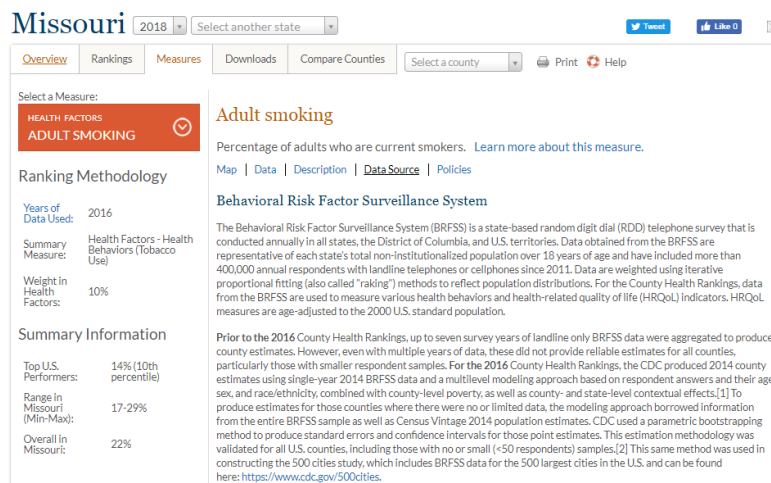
Missouri 2018 Select another state

Tweet Like 0

Overview Rankings Measures Downloads Compare Counties Select a county Print Help

Select a Measure:

HEALTH FACTORS
ADULT SMOKING

Ranking Methodology

| | |
|---|---|
| Years of Data Used: | 2016 |
| Summary Measure: | Health Factors - Health Behaviors (Tobacco Use) |
| Weight in Health Factors: | 10% |

Summary Information

| | |
|---|---|
| Top U.S. Performers: | 14% (10th percentile) |
| Range in Missouri (Min-Max): | 17-29% |
| Overall in Missouri: | 22% |

Adult smoking

Percentage of adults who are current smokers. Learn more about this measure.

Map | Data | Description | Data Source | Policies

Behavioral Risk Factor Surveillance System

The Behavioral Risk Factor Surveillance System (BRFSS) is a state-based random digit dial (RDD) telephone survey that is conducted annually in all states, the District of Columbia, and U.S. territories. Data obtained from the BRFSS are representative of each state's total non-institutionalized population over 18 years of age and have included more than 400,000 annual respondents with landline telephones or cellphones since 2011. Data are weighted using iterative proportional fitting (also called "raking") methods to reflect population distributions. For the County Health Rankings, data from the BRFSS are used to measure various health behaviors and health-related quality of life (HRQoL) indicators. HRQoL measures are age-adjusted to the 2000 U.S. standard population.

Prior to the 2016 County Health Rankings, up to seven survey years of landline only BRFSS data were aggregated to produce county estimates. However, even with multiple years of data, these did not provide reliable estimates for all counties, particularly those with smaller respondent samples. For the 2016 County Health Rankings, the CDC produced 2014 county estimates using single-year 2014 BRFSS data and a multilevel modeling approach based on respondent answers and their age, sex, and race/ethnicity, combined with county-level poverty, as well as county- and state-level contextual effects.[1] To produce estimates for those counties where there were no or limited data, the modeling approach borrowed information from the entire BRFSS sample as well as Census Vintage 2014 population estimates. CDC used a parametric bootstrapping method to produce standard errors and confidence intervals for those point estimates. This estimation methodology was validated for all U.S. counties, including those with no or small (<50 respondents) samples.[2] This same method was used in constructing the 500 cities study, which includes BRFSS data for the 500 largest cities in the U.S. and can be found here: https://www.cdc.gov/500cities.